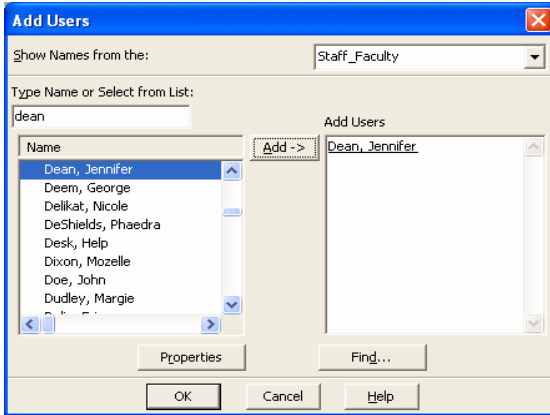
Add Users

Show Names from the:

Staff_Faculty

Type Name or Select from List:

dean

Name

Dean, Jennifer
Deem, George
Delikat, Nicole
DeShields, Phaedra
Desk, Help
Dixon, Mozelle
Doe, John
Dudley, Margie
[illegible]

Add ->

Add Users

Dean, Jennifer

Properties

Find...

OK

Cancel

Help